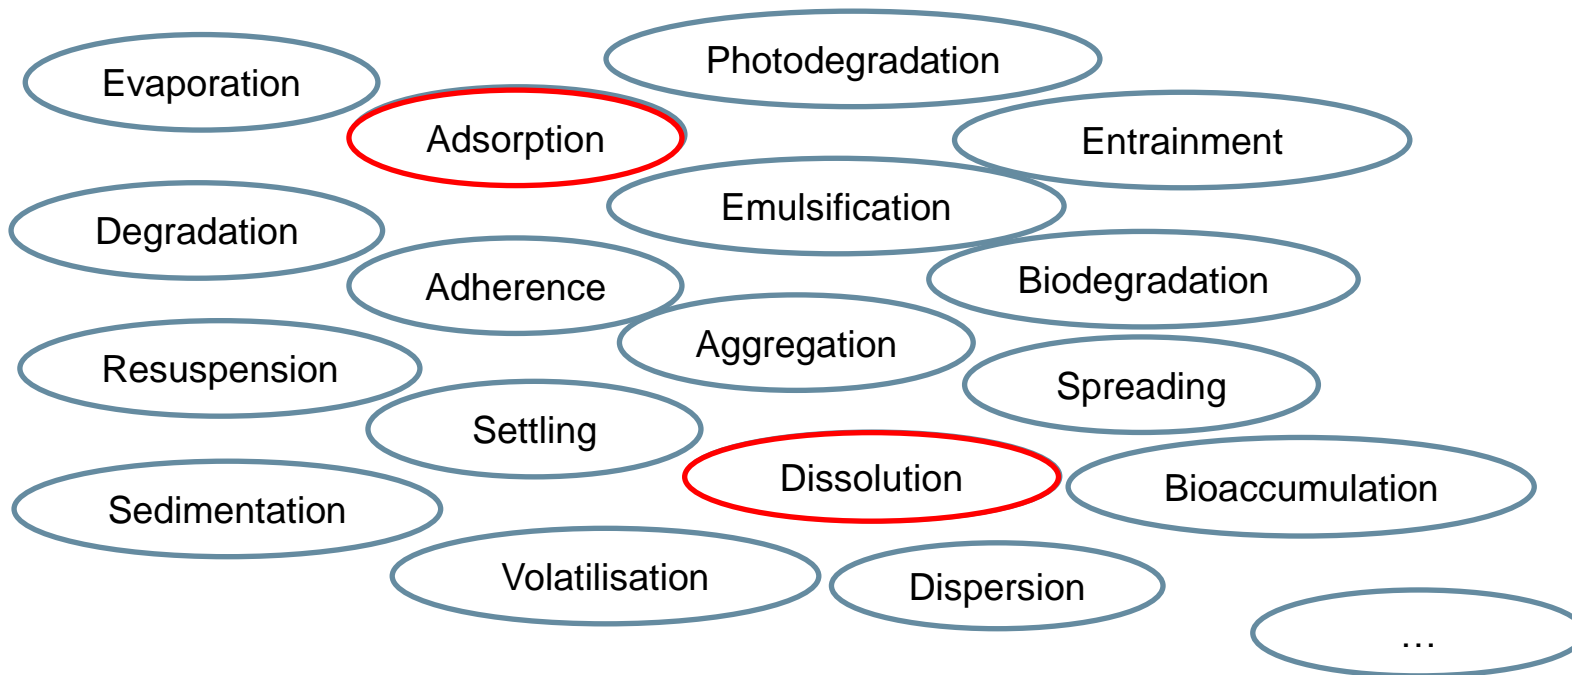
Evaporation

Photodegradation

Adsorption

Entrainment

Emulsification

Degradation

Adherence

Biodegradation

Aggregation

Resuspension

Spreading

Settling

Dissolution

Bioaccumulation

Sedimentation

Volatilisation

Dispersion

...